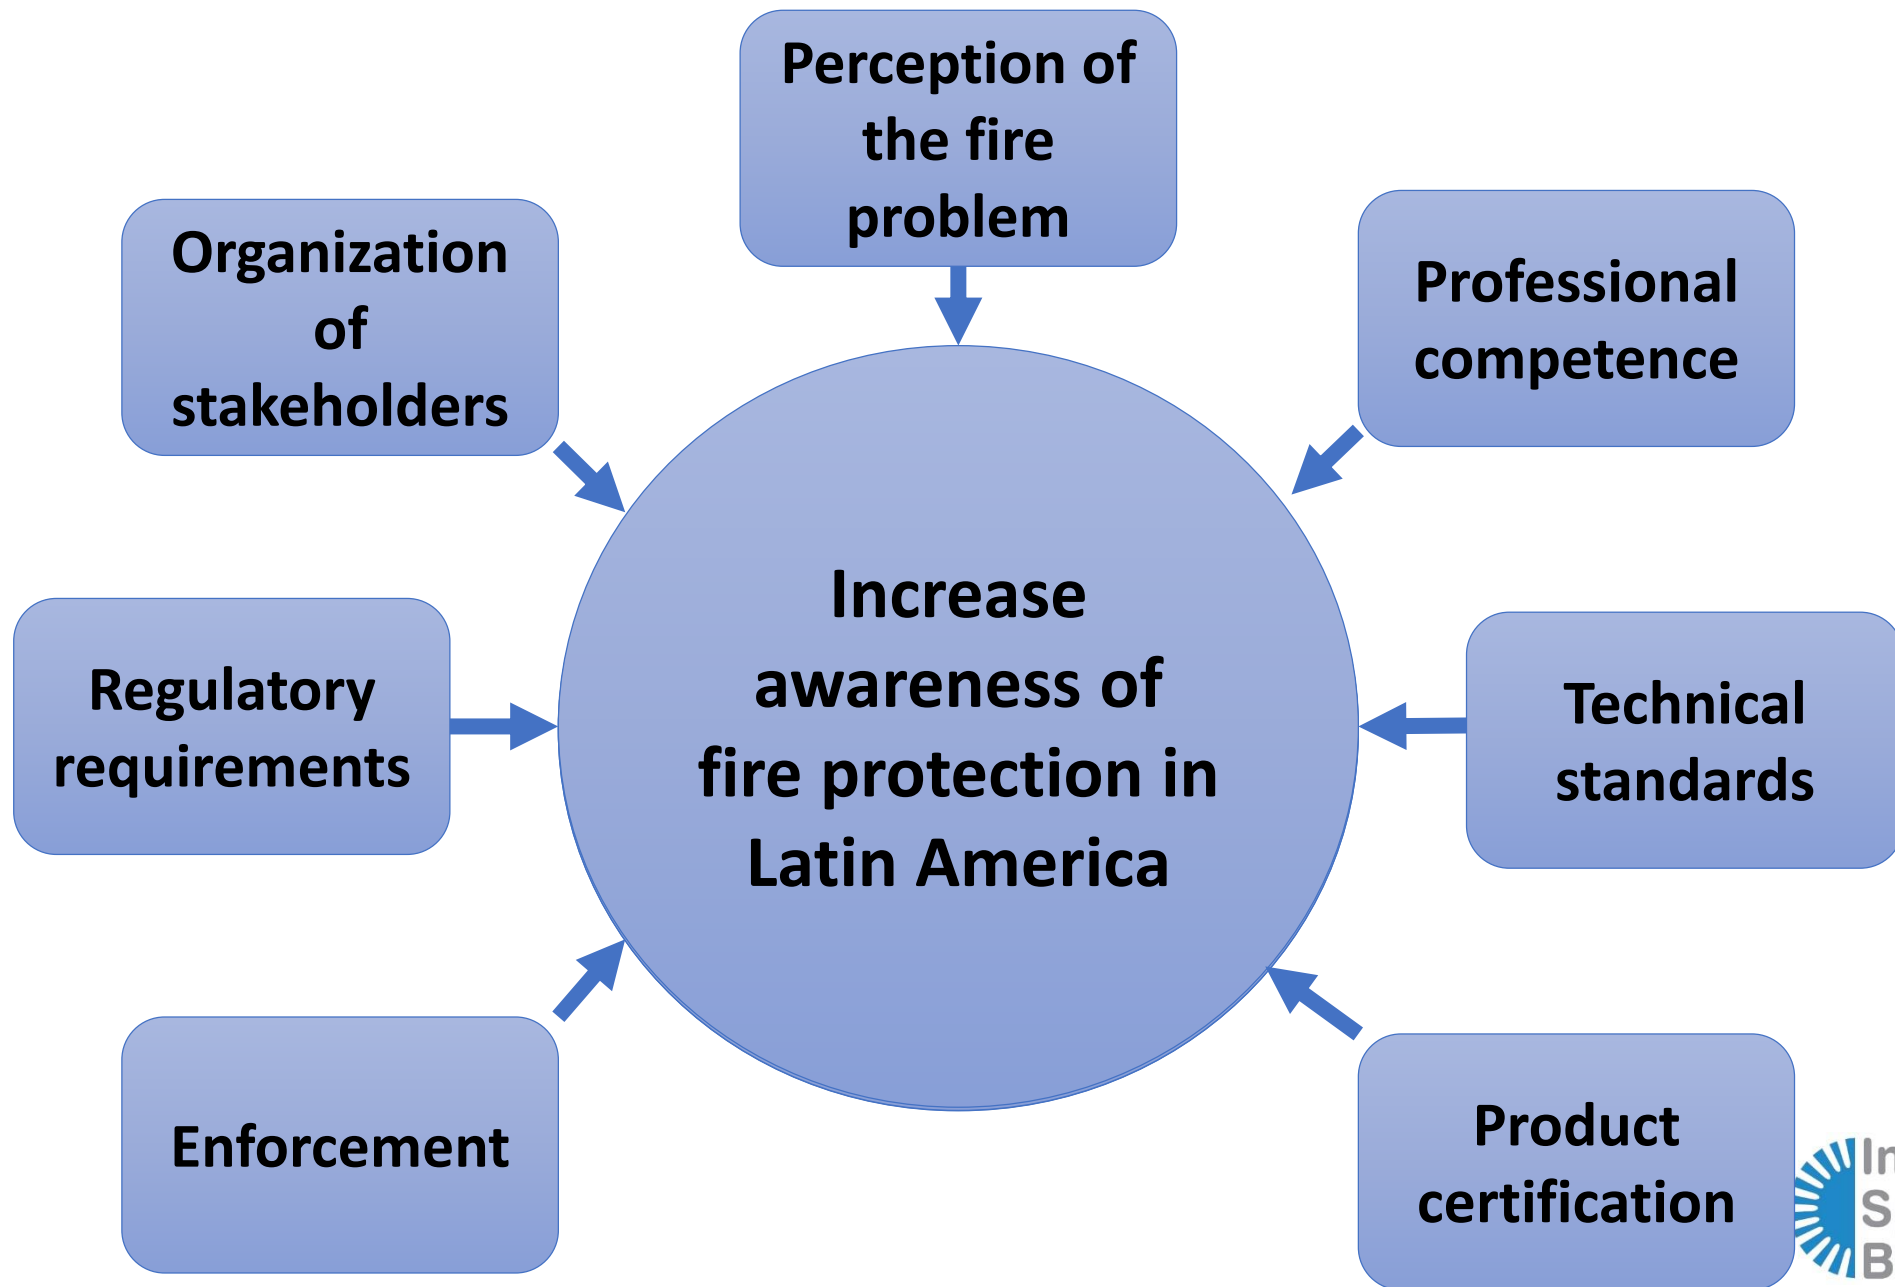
Perception of the fire problem

Organization of stakeholders

Professional competence

Increase awareness of fire protection in Latin America

Regulatory requirements

Technical standards

Enforcement

Product certification

In
S
B